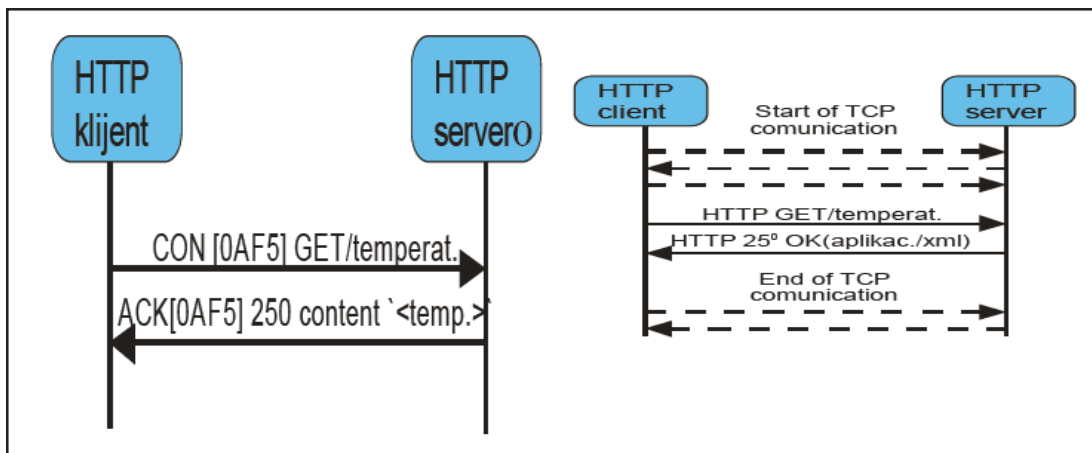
HTTP klijent

HTTP servero

CON [0AF5] GET/temperat.

ACK[0AF5] 250 content `<temp.>`

HTTP client

HTTP server

Start of TCP comunication

HTTP GET/temperat.

HTTP 25$^0$ OK(aplikac./xml)

End of TCP comunication